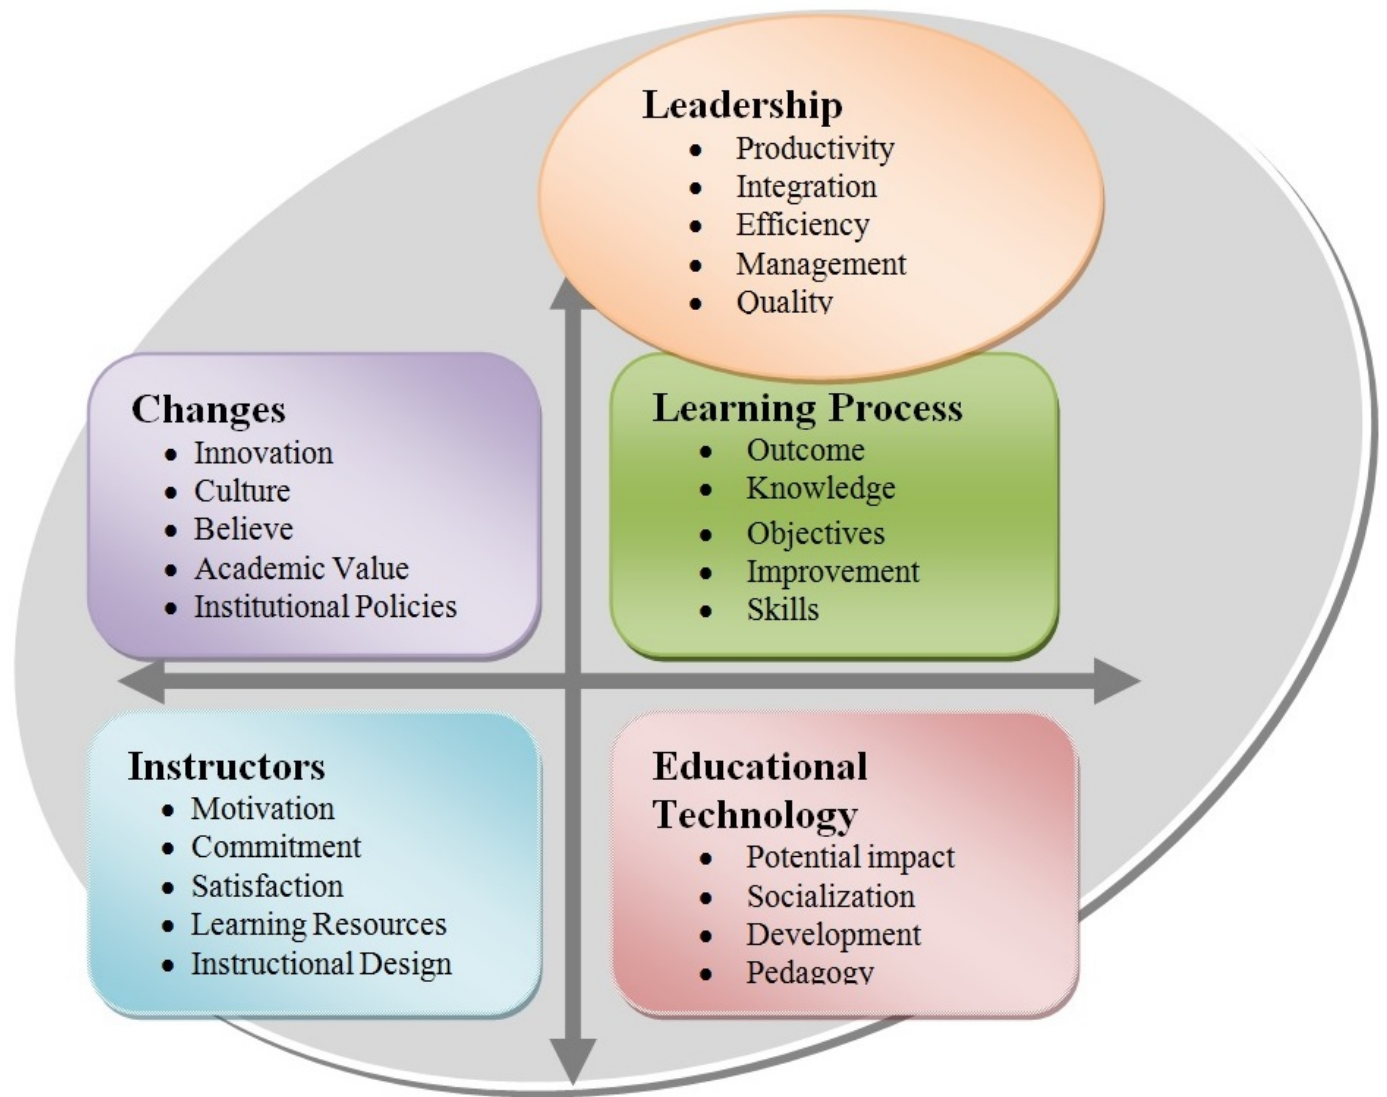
Leadership
- Productivity
- Integration
- Efficiency
- Management
- Quality

Changes
- Innovation
- Culture
- Believe
- Academic Value
- Institutional Policies

Learning Process
- Outcome
- Knowledge
- Objectives
- Improvement
- Skills

Instructors
- Motivation
- Commitment
- Satisfaction
- Learning Resources
- Instructional Design

Educational Technology
- Potential impact
- Socialization
- Development
- Pedagogy